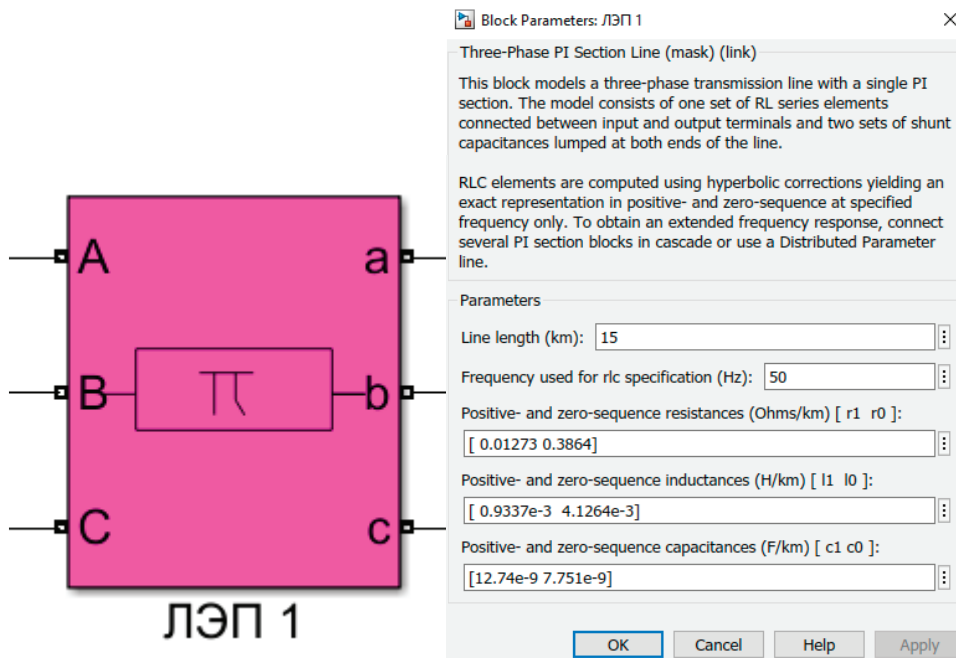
A

B

C

a

b

c

π

ЛЭП 1

Block Parameters: ЛЭП 1

Three-Phase PI Section Line (mask) (link)

This block models a three-phase transmission line with a single PI section. The model consists of one set of RL series elements connected between input and output terminals and two sets of shunt capacitances lumped at both ends of the line.

RLC elements are computed using hyperbolic corrections yielding an exact representation in positive- and zero-sequence at specified frequency only. To obtain an extended frequency response, connect several PI section blocks in cascade or use a Distributed Parameter line.

Parameters

Line length (km): 15

Frequency used for rlc specification (Hz): 50

Positive- and zero-sequence resistances (Ohms/km) [ r1 r0 ]:

[ 0.01273 0.3864]

Positive- and zero-sequence inductances (H/km) [ l1 l0 ]:

[ 0.9337e-3 4.1264e-3]

Positive- and zero-sequence capacitances (F/km) [ c1 c0 ]:

[12.74e-9 7.751e-9]

OK Cancel Help Apply